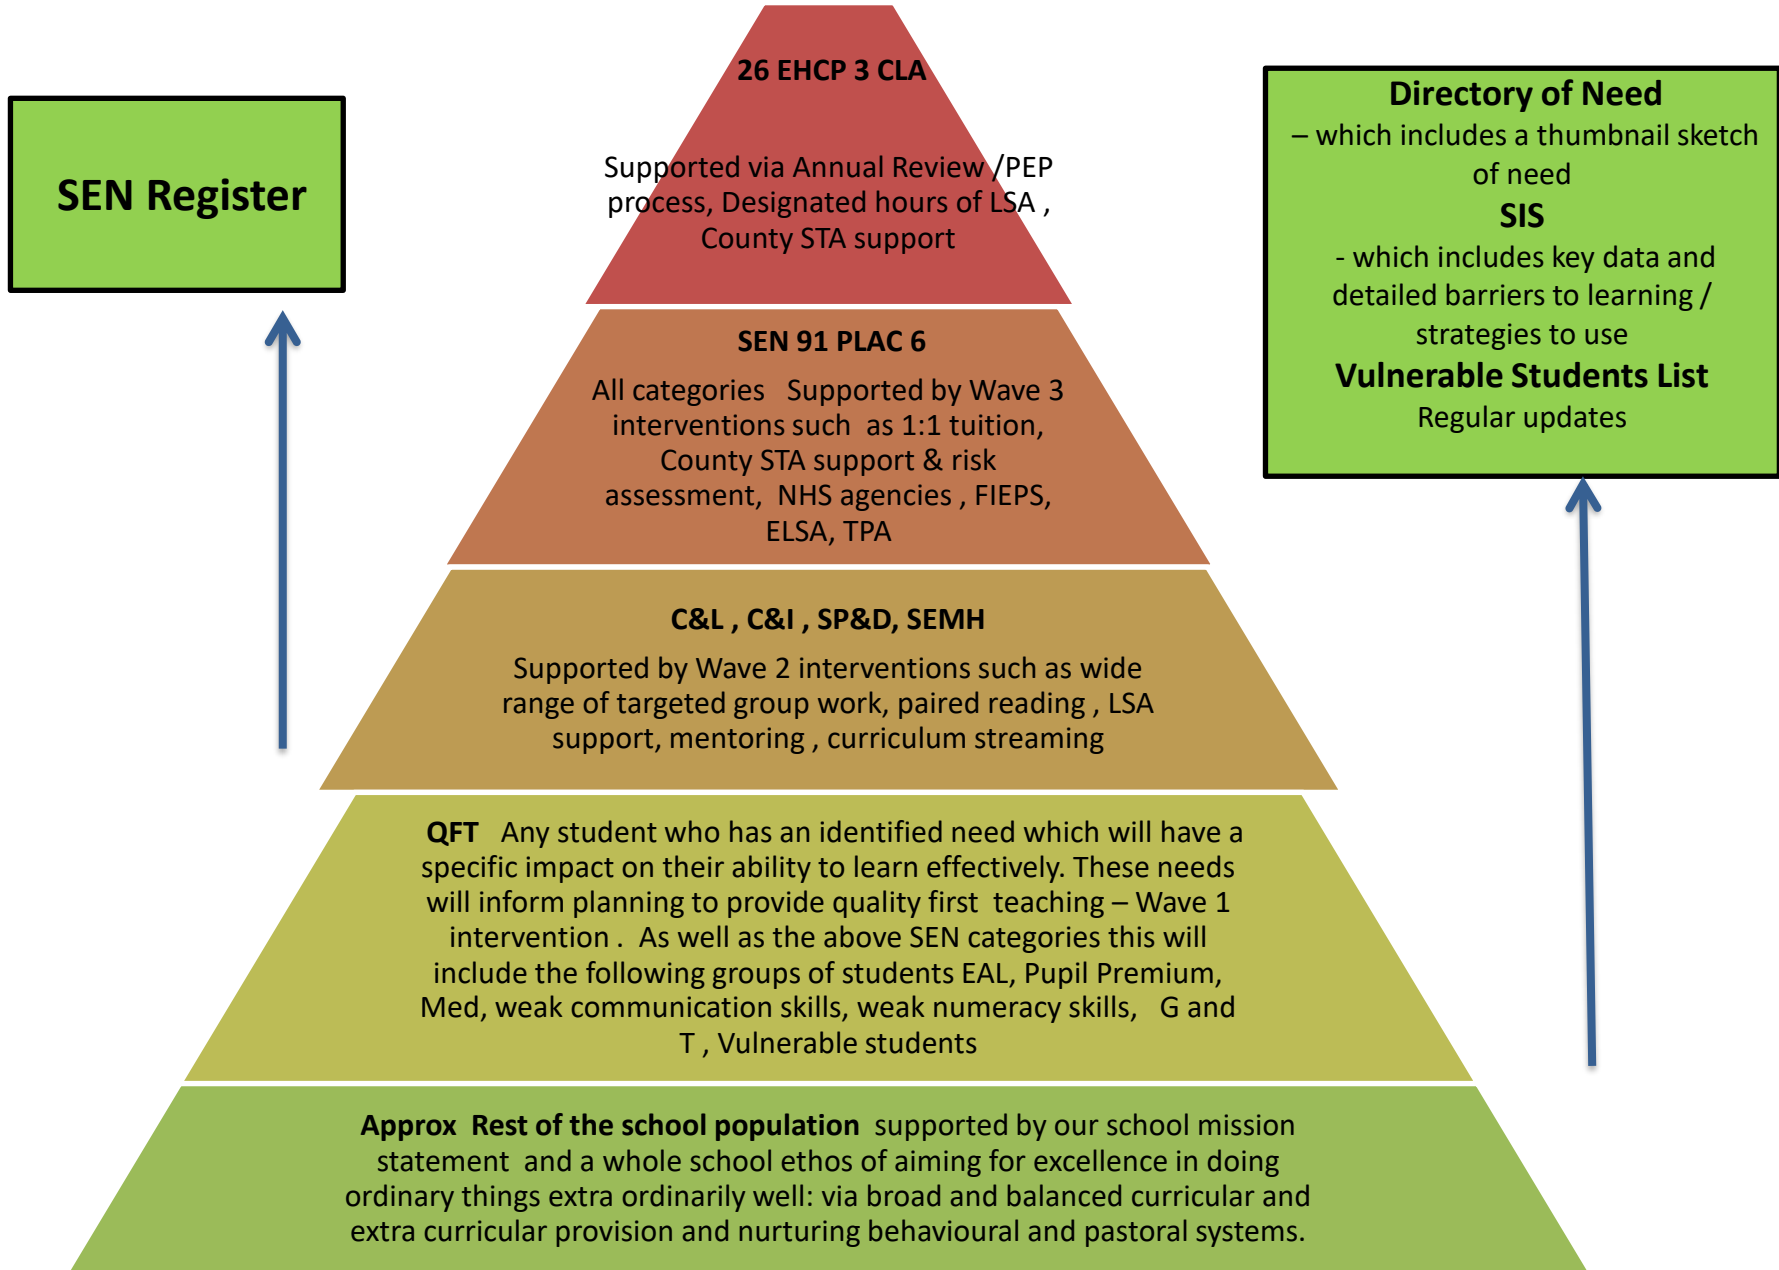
SEN Register

26 EHCP 3 CLA

Supported via Annual Review /PEP process, Designated hours of LSA , County STA support

SEN 91 PLAC 6

All categories Supported by Wave 3 interventions such as 1:1 tuition, County STA support & risk assessment, NHS agencies , FIEPS, ELSA, TPA

C&L , C&I , SP&D, SEMH

Supported by Wave 2 interventions such as wide range of targeted group work, paired reading , LSA support, mentoring , curriculum streaming

QFT Any student who has an identified need which will have a specific impact on their ability to learn effectively. These needs will inform planning to provide quality first teaching – Wave 1 intervention . As well as the above SEN categories this will include the following groups of students EAL, Pupil Premium, Med, weak communication skills, weak numeracy skills, G and T , Vulnerable students

Approx Rest of the school population supported by our school mission statement and a whole school ethos of aiming for excellence in doing ordinary things extra ordinarily well: via broad and balanced curricular and extra curricular provision and nurturing behavioural and pastoral systems.

Directory of Need
– which includes a thumbnail sketch of need
SIS
- which includes key data and detailed barriers to learning / strategies to use
Vulnerable Students List
Regular updates